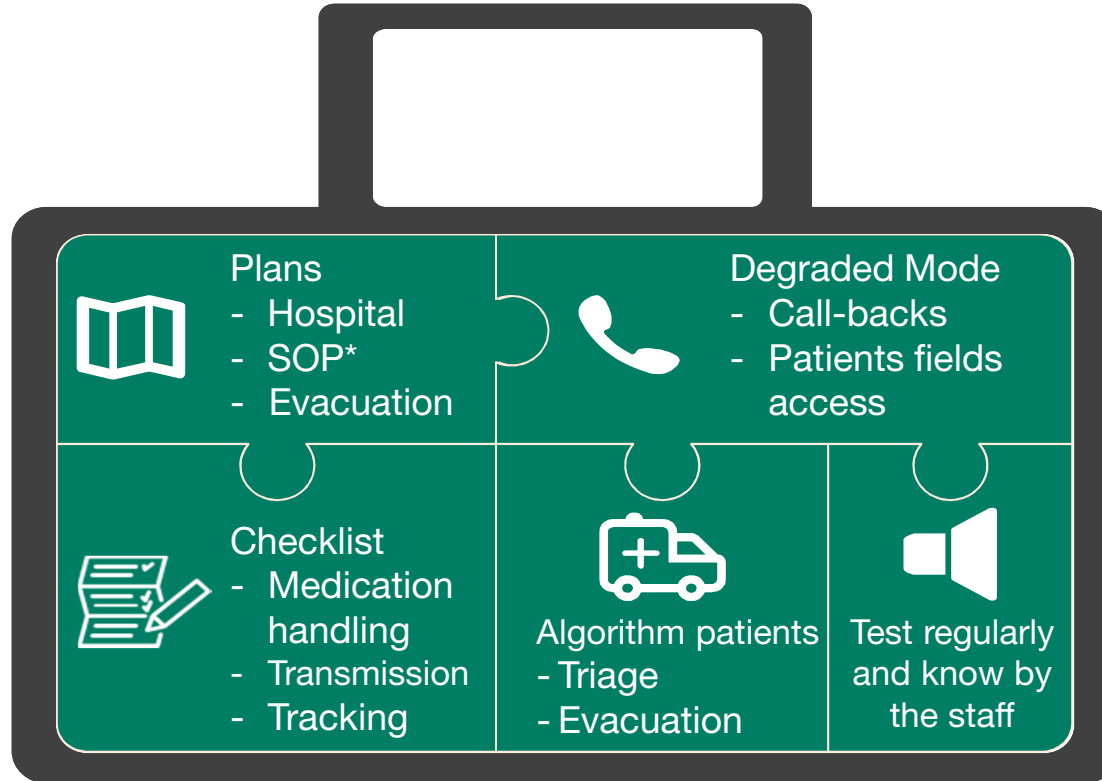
Plans
- Hospital
- SOP*
- Evacuation

Degraded Mode
- Call-backs
- Patients fields access

Checklist
- Medication handling
- Transmission
- Tracking

Algorithm patients
- Triage
- Evacuation

Test regularly and know by the staff